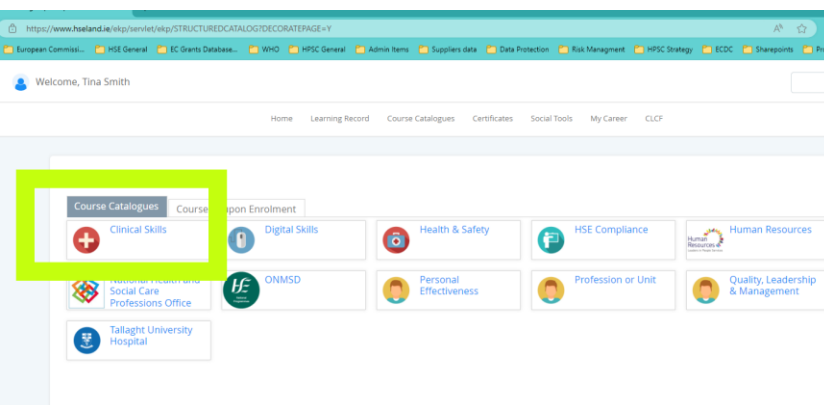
https://www.hseland.ie/ekp/servlet/ekp/STRUCTUREDCATALOG?DECORATEPAGE=Y

European Commissi... HSE General EC Grants Database... WHO HPSC General Admin Items Suppliers data Data Protection Risk Managment HPSC Strategy ECDC Sharepoints Pr

Welcome, Tina Smith

Home Learning Record Course Catalogues Certificates Social Tools My Career CLCF

Course Catalogues Course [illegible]pon Enrolment

Clinical Skills
Digital Skills
Health & Safety
HSE Compliance
Human Resources
National Health and Social Care Professions Office
ONMSD
Personal Effectiveness
Profession or Unit
Quality, Leadership & Management
Tallaght University Hospital